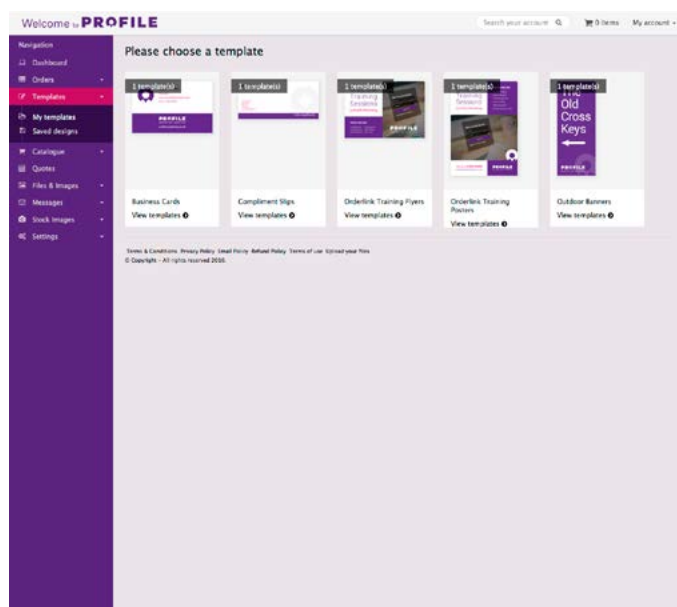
Welcome to PROFILE

Search your account

0 items

My account

Navigation

Dashboard

Orders

Templates

My templates

Saved designs

Catalogue

Quotes

Files & Images

Messages

Stock Images

Settings

Please choose a template

1 template(s)

PROFILE

Business Cards

View templates

1 template(s)

Compliment Slips

View templates

1 template(s)

Training Sessions

PROFILE

Orderlink Training Flyers

View templates

1 template(s)

Training Sessions

Orderlink Training Posters

View templates

1 template(s)

Old Cross Keys

Outdoor Banners

View templates

Terms & Conditions Privacy Policy Email Policy Refund Policy Terms of use Upload your files

© Copyright - All rights reserved 2016.